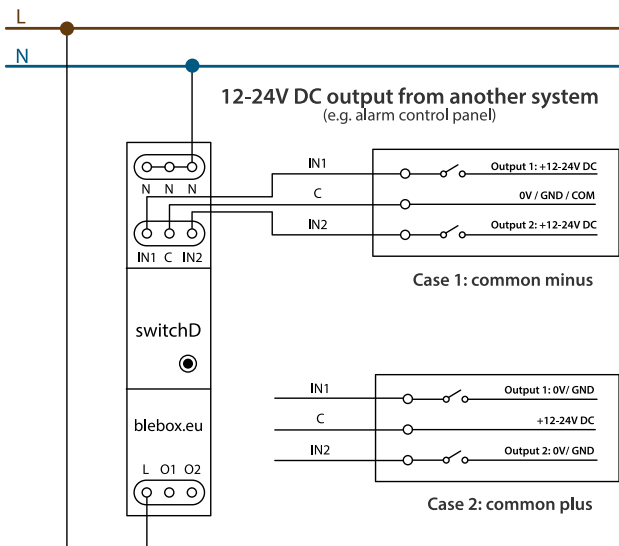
L

N

12-24V DC output from another system
(e.g. alarm control panel)

N N N

IN1 C IN2

switchD

blebox.eu

L O1 O2

IN1

C

IN2

Output 1: +12-24V DC

0V / GND / COM

Output 2: +12-24V DC

Case 1: common minus

IN1

C

IN2

Output 1: 0V/ GND

+12-24V DC

Output 2: 0V/ GND

Case 2: common plus